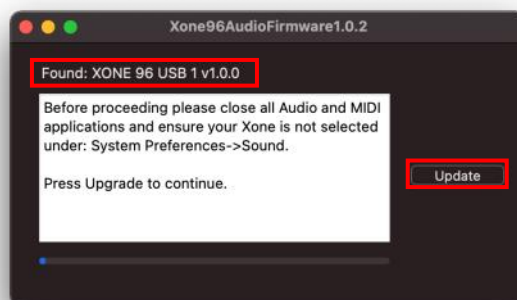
Xone96AudioFirmware1.0.2

Found: XONE 96 USB 1 v1.0.0

Before proceeding please close all Audio and MIDI applications and ensure your Xone is not selected under: System Preferences->Sound.

Press Upgrade to continue.

Update